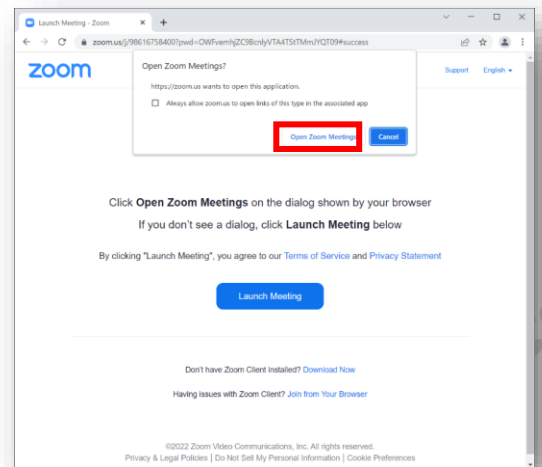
Launch Meeting - Zoom

zoom.us/j/98616758400?pwd=OWFvemhjZC9BcnlyVTA4TStTMmJYQT09#success

zoom

Support English

Open Zoom Meetings?

https://zoom.us wants to open this application.

Always allow zoom.us to open links of this type in the associated app

Open Zoom Meetings

Cancel

Click Open Zoom Meetings on the dialog shown by your browser

If you don't see a dialog, click Launch Meeting below

By clicking "Launch Meeting", you agree to our Terms of Service and Privacy Statement

Launch Meeting

Don't have Zoom Client installed? Download Now

Having issues with Zoom Client? Join from Your Browser

©2022 Zoom Video Communications, Inc. All rights reserved.

Privacy & Legal Policies | Do Not Sell My Personal Information | Cookie Preferences